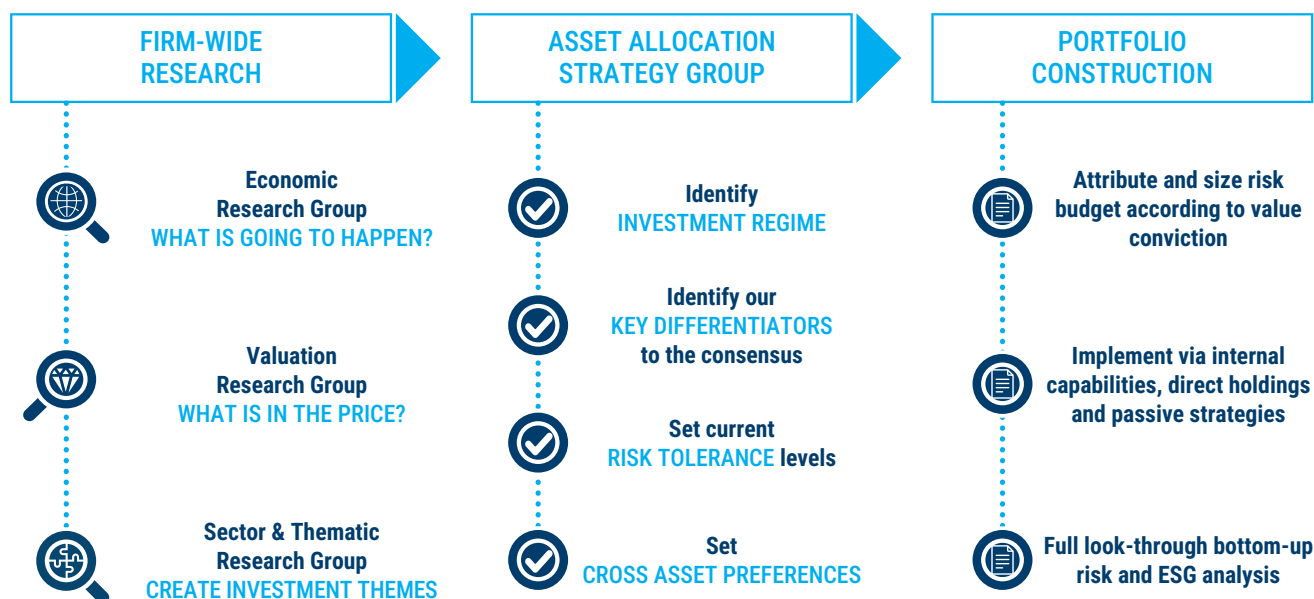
FIRM-WIDE RESEARCH

Economic Research Group
WHAT IS GOING TO HAPPEN?

Valuation Research Group
WHAT IS IN THE PRICE?

Sector & Thematic Research Group
CREATE INVESTMENT THEMES

ASSET ALLOCATION STRATEGY GROUP

Identify
INVESTMENT REGIME

Identify our
KEY DIFFERENTIATORS
to the consensus

Set current
RISK TOLERANCE levels

Set
CROSS ASSET PREFERENCES

PORTFOLIO CONSTRUCTION

Attribute and size risk budget according to value conviction

Implement via internal capabilities, direct holdings and passive strategies

Full look-through bottom-up risk and ESG analysis